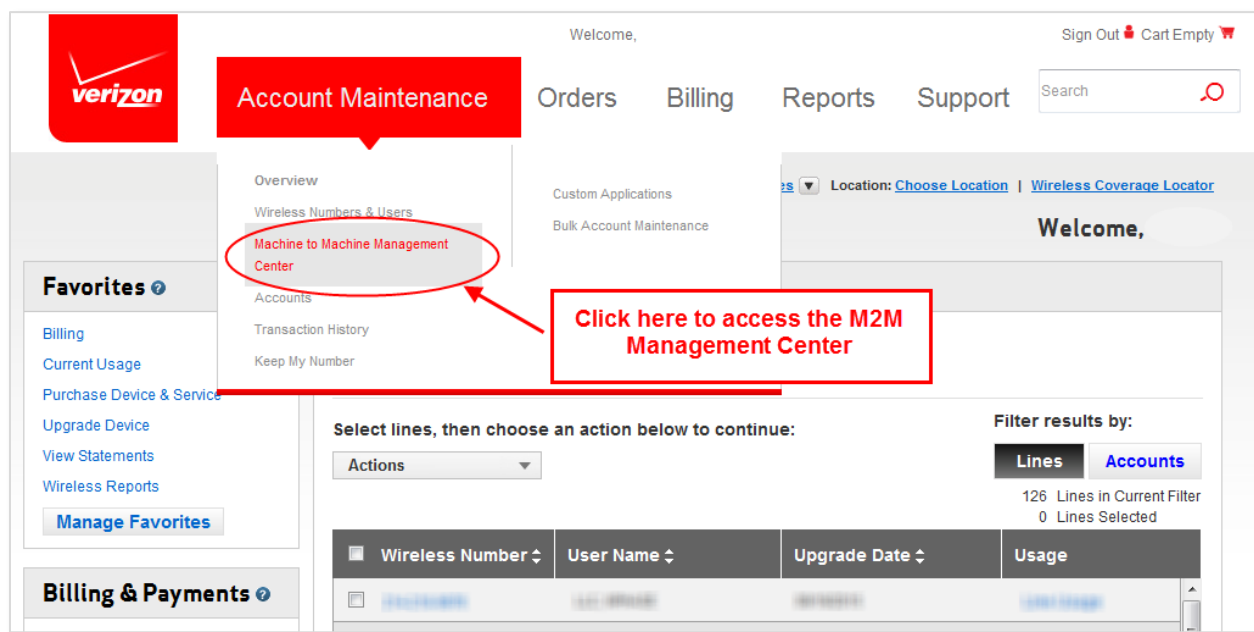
verizon

Welcome,

Sign Out Cart Empty

Account Maintenance Orders Billing Reports Support

Search

Overview
Wireless Numbers & Users
Machine to Machine Management Center
Accounts
Transaction History
Keep My Number

Custom Applications
Bulk Account Maintenance

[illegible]es Location: Choose Location | Wireless Coverage Locator

Welcome,

Click here to access the M2M Management Center

Favorites

Billing
Current Usage
Purchase Device & Service
Upgrade Device
View Statements
Wireless Reports
Manage Favorites

Billing & Payments

Select lines, then choose an action below to continue:

Actions

Filter results by:

Lines Accounts

126 Lines in Current Filter
0 Lines Selected

| Wireless Number | User Name | Upgrade Date | Usage |
|---|---|---|---|
| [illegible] | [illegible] | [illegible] | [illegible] |